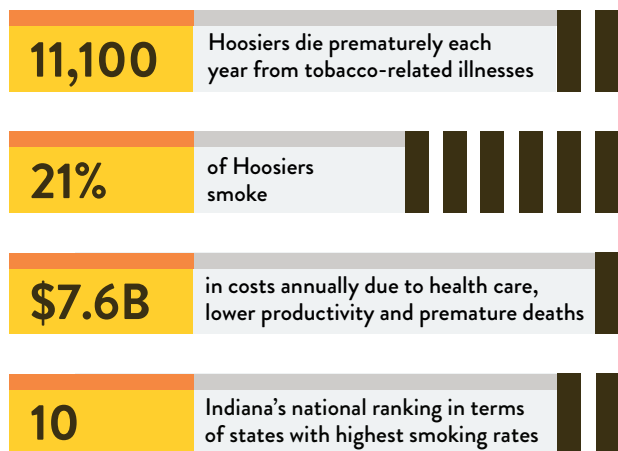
11,100

Hoosiers die prematurely each year from tobacco-related illnesses

21%

of Hoosiers smoke

$7.6B

in costs annually due to health care, lower productivity and premature deaths

10

Indiana's national ranking in terms of states with highest smoking rates